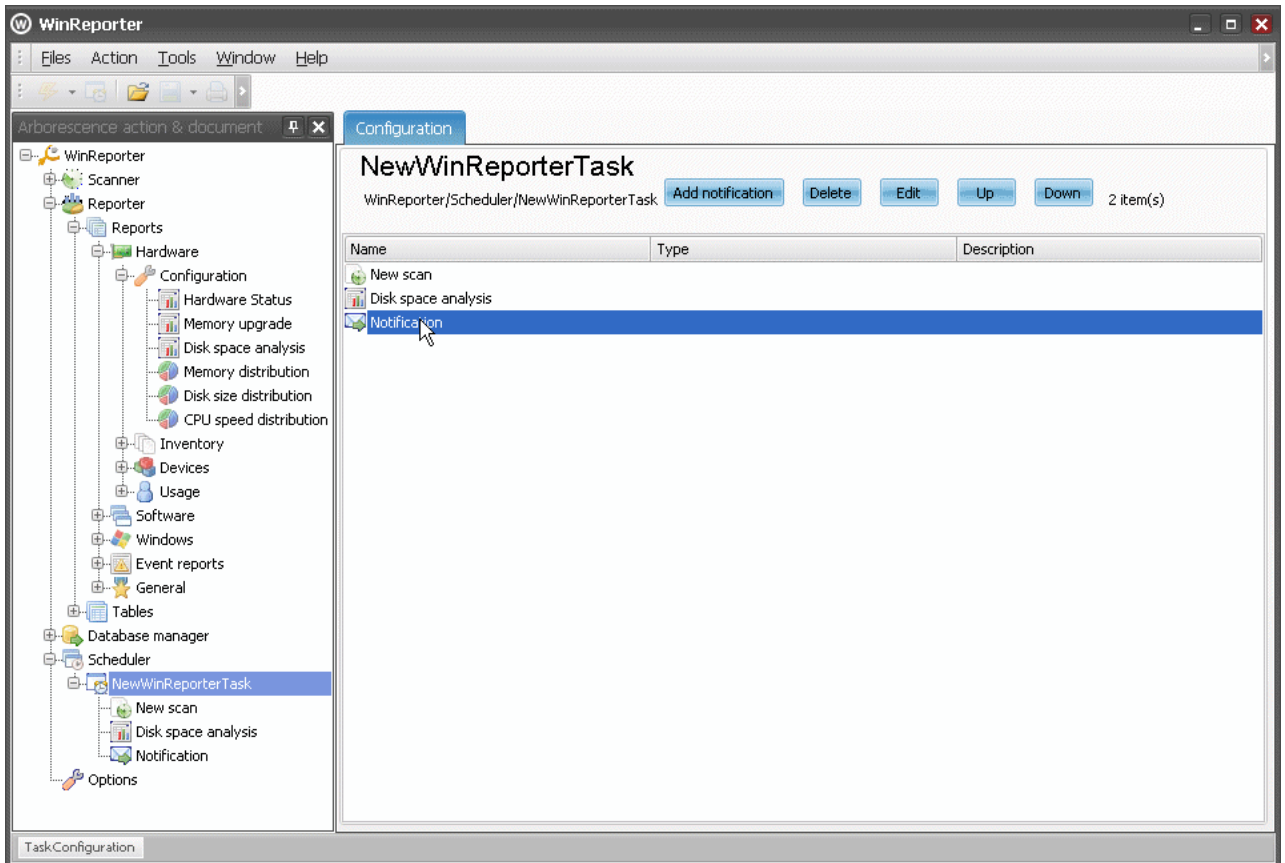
WinReporter

Files Action Tools Window Help

Arborescence action & document

WinReporter
Scanner
Reporter
Reports
Hardware
Configuration
Hardware Status
Memory upgrade
Disk space analysis
Memory distribution
Disk size distribution
CPU speed distribution
Inventory
Devices
Usage
Software
Windows
Event reports
General
Tables
Database manager
Scheduler
NewWinReporterTask
New scan
Disk space analysis
Notification
Options

Configuration

NewWinReporterTask

WinReporter/Scheduler/NewWinReporterTask Add notification Delete Edit Up Down 2 item(s)

| Name | Type | Description |
|---|---|---|
| New scan | | |
| Disk space analysis | | |
| Notification | | |

TaskConfiguration